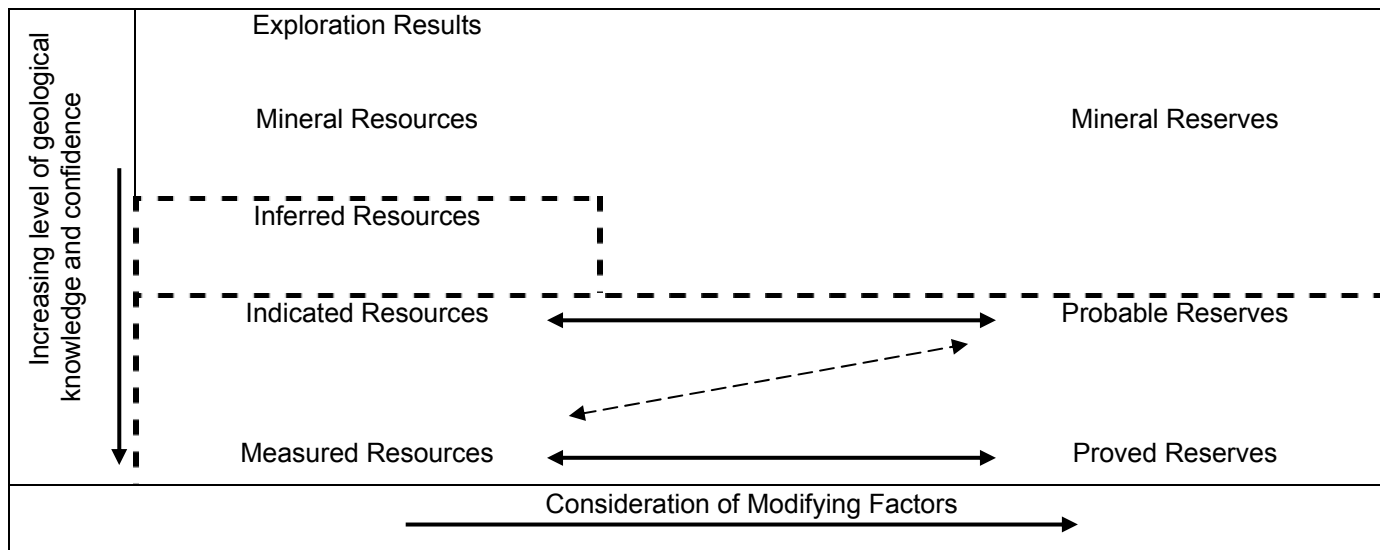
Increasing level of geological knowledge and confidence

Exploration Results

Mineral Resources

Mineral Reserves

Inferred Resources

Indicated Resources

Probable Reserves

Measured Resources

Proved Reserves

Consideration of Modifying Factors